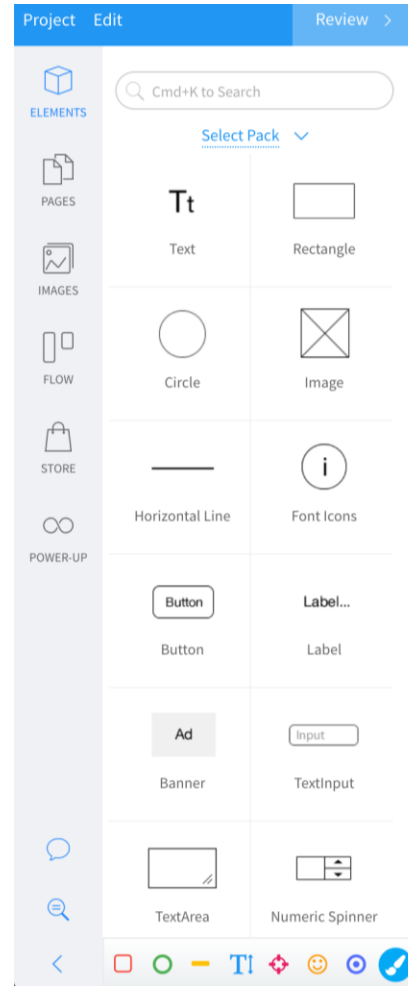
Project Edit Review >

ELEMENTS

PAGES

IMAGES

FLOW

STORE

POWER-UP

Cmd+K to Search

Select Pack

Tt

Text

Rectangle

Circle

Image

Horizontal Line

i

Font Icons

Button

Button

Label...

Label

Ad

Banner

Input

TextInput

TextArea

Numeric Spinner

<